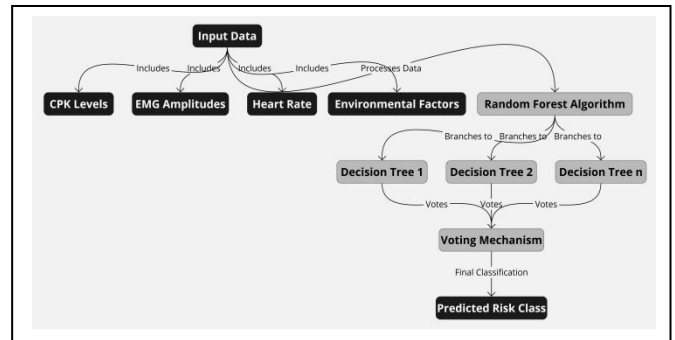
Input Data

Includes Includes Includes Includes Processes Data

CPK Levels
EMG Amplitudes
Heart Rate
Environmental Factors
Random Forest Algorithm

Branches to Branches to Branches to

Decision Tree 1
Decision Tree 2
Decision Tree n

Votes Votes Votes

Voting Mechanism

Final Classification

Predicted Risk Class